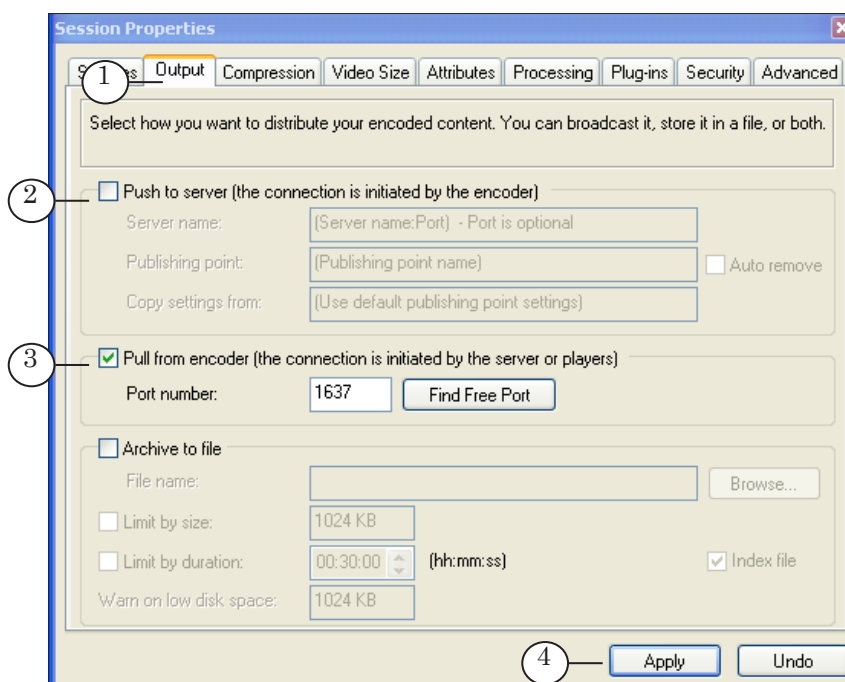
Session Properties

S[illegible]es Output Compression Video Size Attributes Processing Plug-ins Security Advanced

1

Select how you want to distribute your encoded content. You can broadcast it, store it in a file, or both.

2

Push to server (the connection is initiated by the encoder)

Server name: (Server name:Port) - Port is optional

Publishing point: (Publishing point name)

Auto remove

Copy settings from: (Use default publishing point settings)

3

Pull from encoder (the connection is initiated by the server or players)

Port number: 1637 Find Free Port

Archive to file

File name: Browse...

Limit by size: 1024 KB

Limit by duration: 00:30:00 (hh:mm:ss)

Index file

Warn on low disk space: 1024 KB

4

Apply Undo